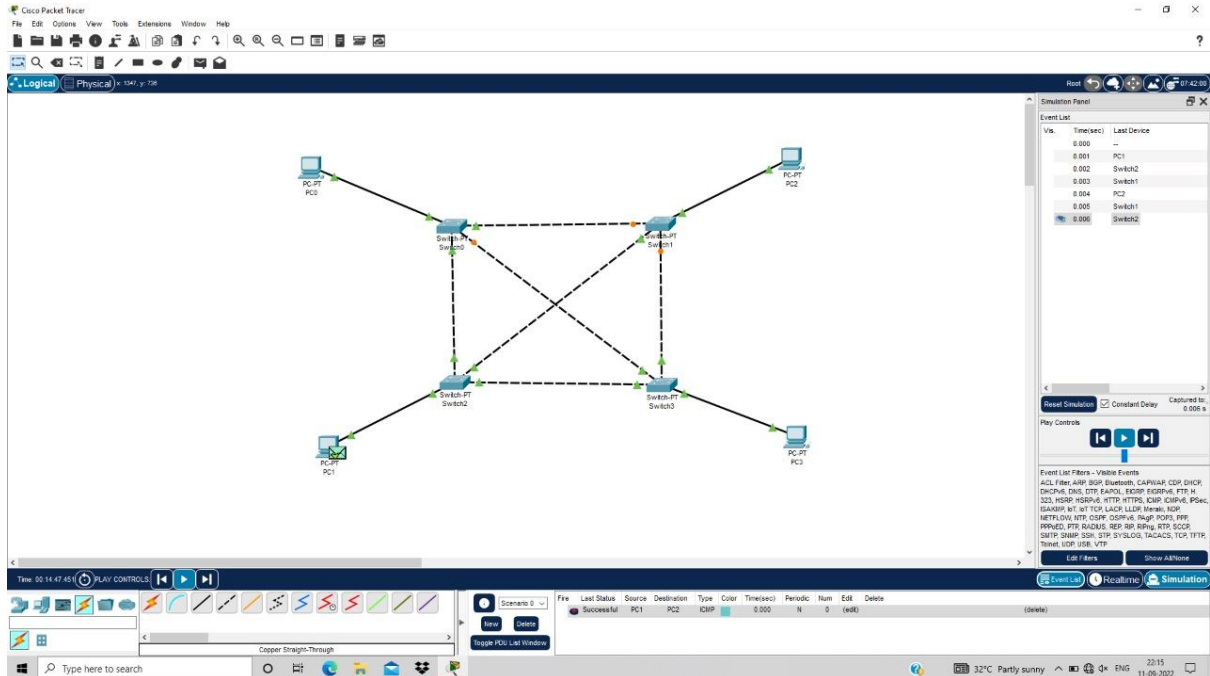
Cisco Packet Tracer
File Edit Options View Tools Extensions Window Help

Logical Physical x: 1347, y: 736

Root 07:42:08

PC-PT
PC0

PC-PT
PC2

Switch-PT
Switch0

Switch-PT
Switch1

Switch-PT
Switch2

Switch-PT
Switch3

PC-PT
PC1

PC-PT
PC3

Simulation Panel
Event List

| Vis. | Time(sec) | Last Device |
|---|---|---|
| | 0.000 | -- |
| | 0.001 | PC1 |
| | 0.002 | Switch2 |
| | 0.003 | Switch1 |
| | 0.004 | PC2 |
| | 0.005 | Switch1 |
| | 0.006 | Switch2 |

Reset Simulation Constant Delay Captured to: 0.006 s

Play Controls

Event List Filters - Visible Events
ACL Filter, ARP, BGP, Bluetooth, CAPWAP, CDP, DHCP, DHCPv6, DNS, DTP, EAPOL, EIGRP, EIGRPv6, FTP, H.323, HSRP, HSRPv6, HTTP, HTTPS, ICMP, ICMPv6, IPSec, ISAKMP, IoT, IoT TCP, LACP, LLDP, Meraki, NDP, NETFLOW, NTP, OSPF, OSPFv6, PAgP, POP3, PPP, PPPoED, PTP, RADIUS, REP, RIP, RIPng, RTP, SCCP, SMTP, SNMP, SSH, STP, SYSLOG, TACACS, TCP, TFTP, Telnet, UDP, USB, VTP

Edit Filters Show All/None

Time: 00:14:47.451 PLAY CONTROLS:

Event List Realtime Simulation

Copper Straight-Through

Scenario 0
New Delete
Toggle PDU List Window

| Fire | Last Status | Source | Destination | Type | Color | Time(sec) | Periodic | Num | Edit | Delete |
|---|---|---|---|---|---|---|---|---|---|---|
| | Successful | PC1 | PC2 | ICMP | | 0.000 | N | 0 | (edit) | (delete) |

Type here to search
32°C Partly sunny ENG 22:15 11-09-2022